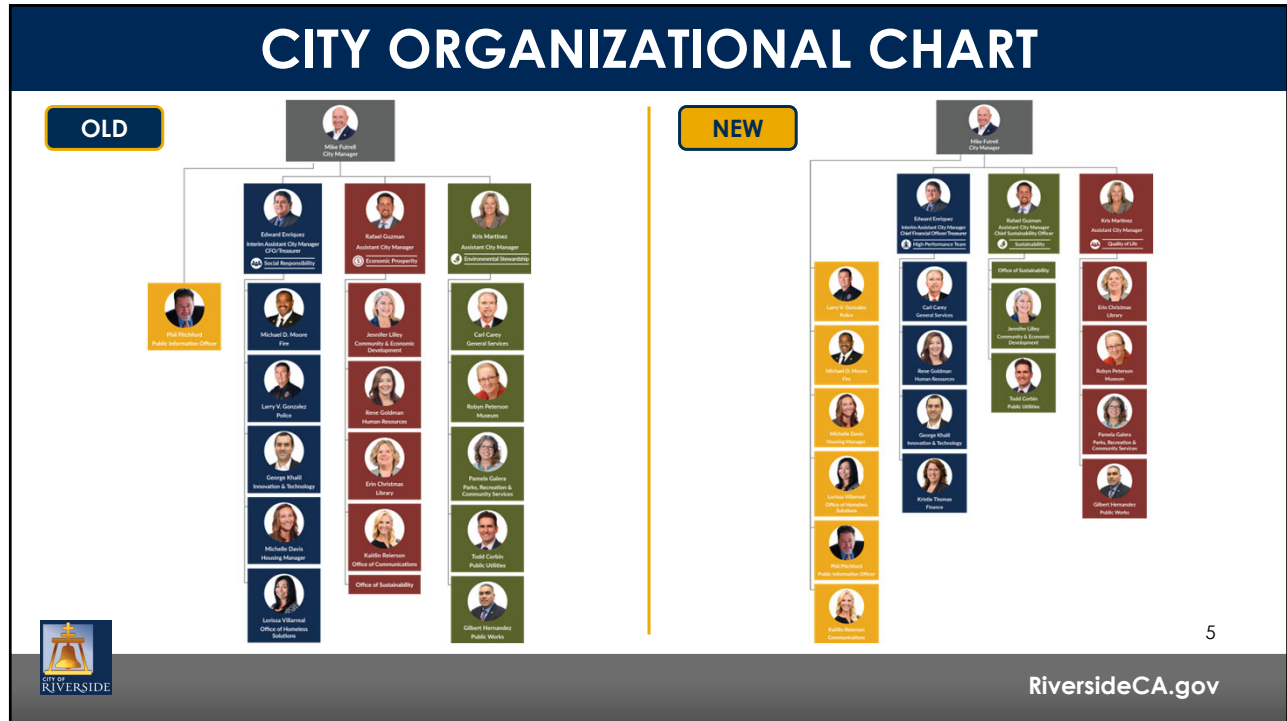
CITY ORGANIZATIONAL CHART

OLD

Mike Futrell
City Manager

Edward Enriquez
Interim Assistant City Manager
CFO/Treasurer
Social Responsibility

Rafael Guzman
Assistant City Manager
Economic Prosperity

Kris Martinez
Assistant City Manager
Environmental Stewardship

Phil Pitchford
Public Information Officer

Michael D. Moore
Fire

Larry V. Gonzalez
Police

George Khalil
Innovation & Technology

Michelle Davis
Housing Manager

Lorissa Villarreal
Office of Homeless Solutions

Jennifer Lilley
Community & Economic Development

Rene Goldman
Human Resources

Erin Christmas
Library

Kaitlin Reierson
Office of Communications

Office of Sustainability

Carl Carey
General Services

Robyn Peterson
Museum

Pamela Galera
Parks, Recreation & Community Services

Todd Corbin
Public Utilities

Gilbert Hernandez
Public Works

NEW

Mike Futrell
City Manager

Edward Enriquez
Interim Assistant City Manager
Chief Financial Officer/Treasurer
High Performance Team

Rafael Guzman
Assistant City Manager
Chief Sustainability Officer
Sustainability

Kris Martinez
Assistant City Manager
Quality of Life

Larry V. Gonzalez
Police

Michael D. Moore
Fire

Michelle Davis
Housing Manager

Lorissa Villarreal
Office of Homeless Solutions

Phil Pitchford
Public Information Officer

Kaitlin Reierson
Communications

Carl Carey
General Services

Rene Goldman
Human Resources

George Khalil
Innovation & Technology

Kristie Thomas
Finance

Office of Sustainability

Jennifer Lilley
Community & Economic Development

Todd Corbin
Public Utilities

Erin Christmas
Library

Robyn Peterson
Museum

Pamela Galera
Parks, Recreation & Community Services

Gilbert Hernandez
Public Works

5

CITY OF RIVERSIDE

RiversideCA.gov